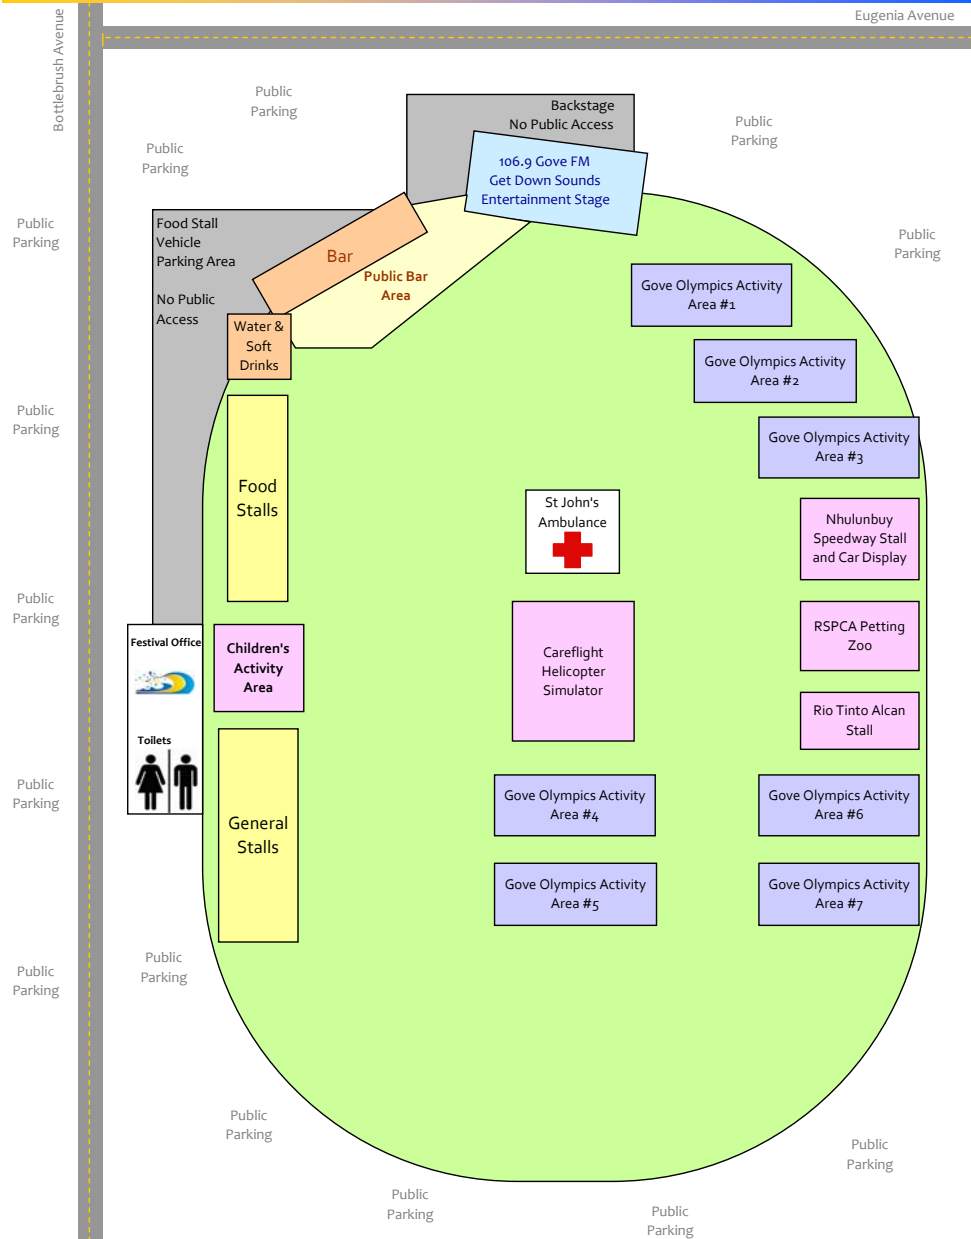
Eugenia Avenue

Bottlebrush Avenue

Public Parking

Public Parking

Backstage
No Public Access

106.9 Gove FM
Get Down Sounds
Entertainment Stage

Public Parking

Public Parking

Food Stall Vehicle Parking Area

No Public Access

Bar

Public Bar Area

Public Parking

Water & Soft Drinks

Gove Olympics Activity Area #1

Gove Olympics Activity Area #2

Public Parking

Gove Olympics Activity Area #3

Food Stalls

St John's Ambulance

Nhulunbuy Speedway Stall and Car Display

Public Parking

Festival Office

Children's Activity Area

Careflight Helicopter Simulator

RSPCA Petting Zoo

Rio Tinto Alcan Stall

Toilets

Public Parking

General Stalls

Gove Olympics Activity Area #4

Gove Olympics Activity Area #6

Gove Olympics Activity Area #5

Gove Olympics Activity Area #7

Public Parking

Public Parking

Public Parking

Public Parking

Public Parking

Public Parking